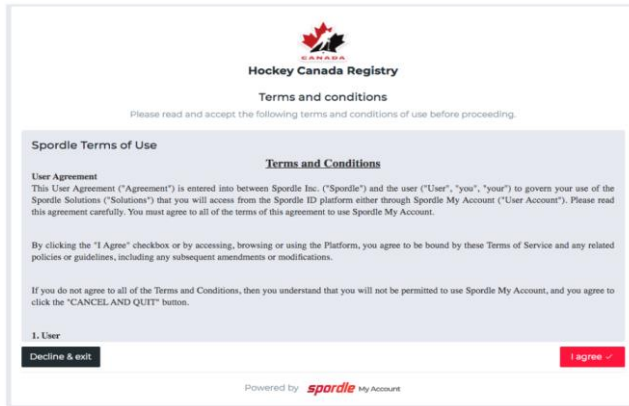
CANADA

Hockey Canada Registry

Terms and conditions

Please read and accept the following terms and conditions of use before proceeding.

Spordle Terms of Use

Terms and Conditions

User Agreement
This User Agreement ("Agreement") is entered into between Spordle Inc. ("Spordle") and the user ("User", "you", "your") to govern your use of the Spordle Solutions ("Solutions") that you will access from the Spordle ID platform either through Spordle My Account ("User Account"). Please read this agreement carefully. You must agree to all of the terms of this agreement to use Spordle My Account.

By clicking the "I Agree" checkbox or by accessing, browsing or using the Platform, you agree to be bound by these Terms of Service and any related policies or guidelines, including any subsequent amendments or modifications.

If you do not agree to all of the Terms and Conditions, then you understand that you will not be permitted to use Spordle My Account, and you agree to click the "CANCEL AND QUIT" button.

1. User

Decline & exit

I agree ✓

Powered by spordle My Account